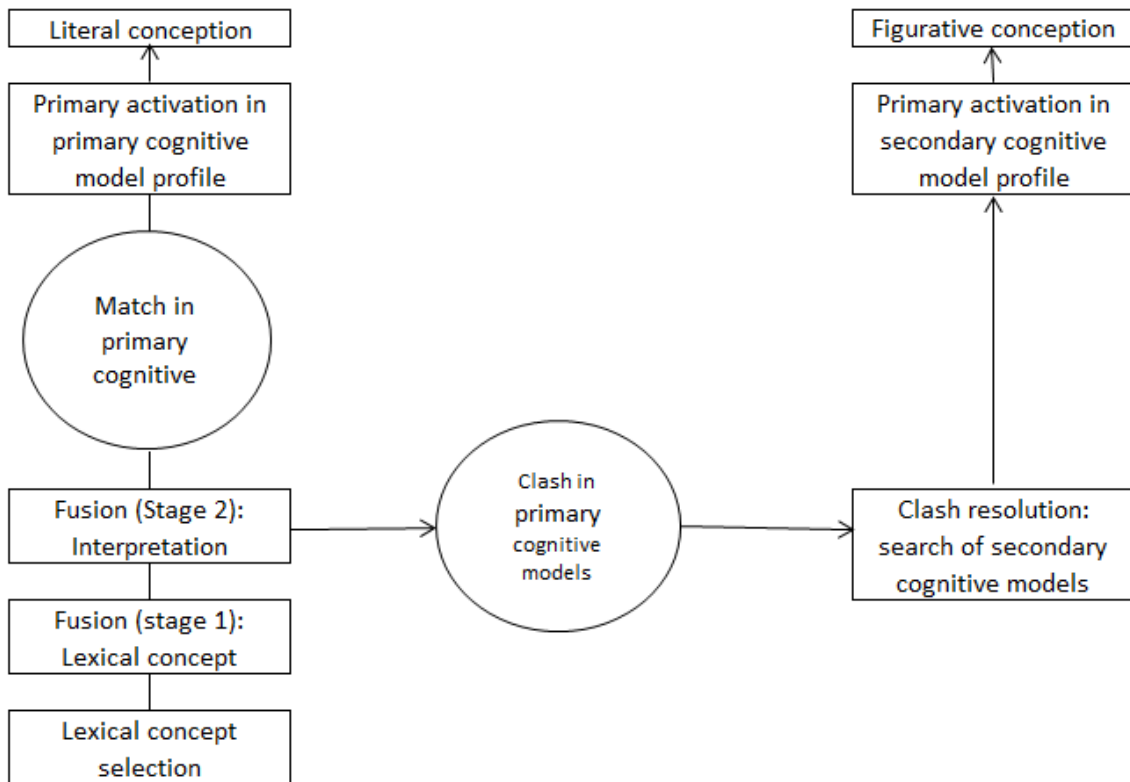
Literal conception

Primary activation in primary cognitive model profile

Match in primary cognitive

Fusion (Stage 2): Interpretation

Fusion (stage 1): Lexical concept

Lexical concept selection

Clash in primary cognitive models

Figurative conception

Primary activation in secondary cognitive model profile

Clash resolution: search of secondary cognitive models